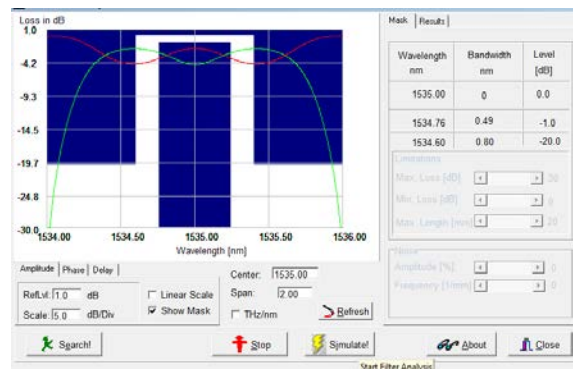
Loss in dB

1.0

-4.2

-9.3

-14.5

-19.7

-24.8

-30.0

1534.00

1534.50

1535.00

1535.50

1536.00

Wavelength [nm]

Amplitude | Phase | Delay

RefLvl: 1.0 dB

Scale: 5.0 dB/Div

Linear Scale

Show Mask

Center: 1535.00

Span: 2.00

THz/nm

Refresh

Mask | Results

| Wavelength nm | Bandwidth nm | Level [dB] |
|---|---|---|
| 1535.00 | 0 | 0.0 |
| 1534.76 | 0.49 | -1.0 |
| 1534.60 | 0.80 | -20.0 |

Limitations

Max. Loss [dB] 30

Min. Loss [dB] 0

Max. Length [mm] 20

Noise

Amplitude [%] 0

Frequency [1/mm] 0

Search!

Stop

Simulate!

About

Close

Start Filter Analysis